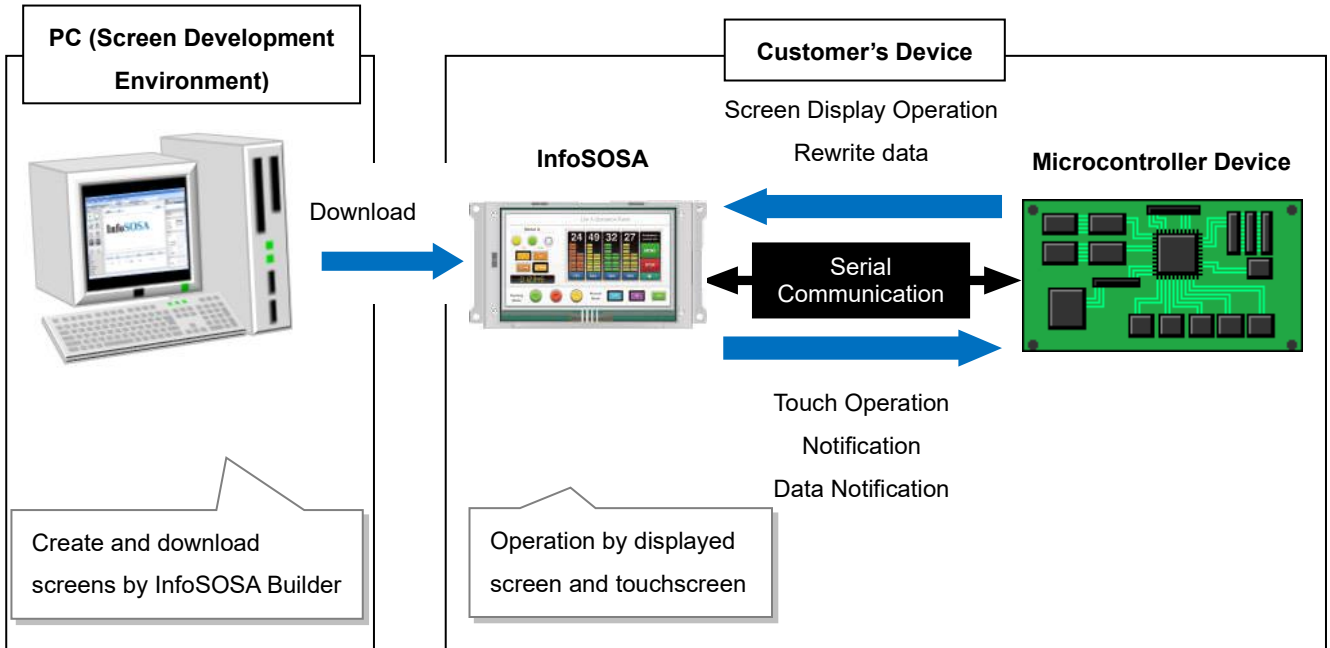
PC (Screen Development Environment)

Download

Create and download screens by InfoSOSA Builder

Customer's Device

Screen Display Operation

Rewrite data

InfoSOSA

Microcontroller Device

Serial Communication

Touch Operation

Notification

Data Notification

Operation by displayed screen and touchscreen